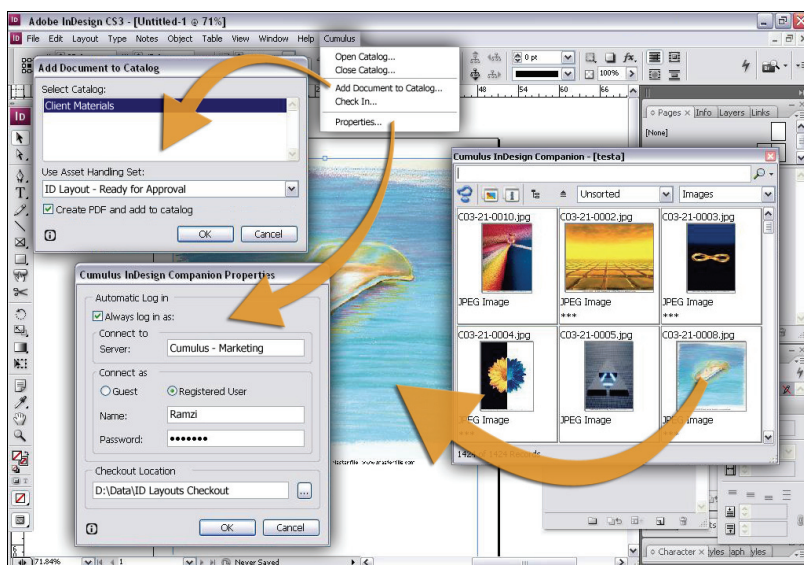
Adobe InDesign CS3 - [Untitled-1 @ 71%]

File Edit Layout Type Notes Object Table View Window Help Cumulus

Open Catalog...
Close Catalog...
Add Document to Catalog...
Check In...
Properties...

0 pt
100%

Add Document to Catalog
Select Catalog:
Client Materials
Use Asset Handling Set:
ID Layout - Ready for Approval
Create PDF and add to catalog
OK Cancel

Pages Info Layers Links
[None]

Cumulus InDesign Companion - [testa]
Unsorted
Images
C03-21-0010.jpg
JPEG Image
C03-21-0002.jpg
JPEG Image
***
C03-21-0003.jpg
JPEG Image
***
C03-21-0004.jpg
JPEG Image
***
C03-21-0005.jpg
JPEG Image
C03-21-0008.jpg
JPEG Image
142 of 1424 Records

Cumulus InDesign Companion Properties
Automatic Log in
Always log in as:
Connect to
Server: Cumulus - Marketing
Connect as
Guest
Registered User
Name: Ramzi
Password: ●●●●●●●
Checkout Location
D:\Data\ID Layouts Checkout
...
OK Cancel

71.84%
1
Never Saved
Character